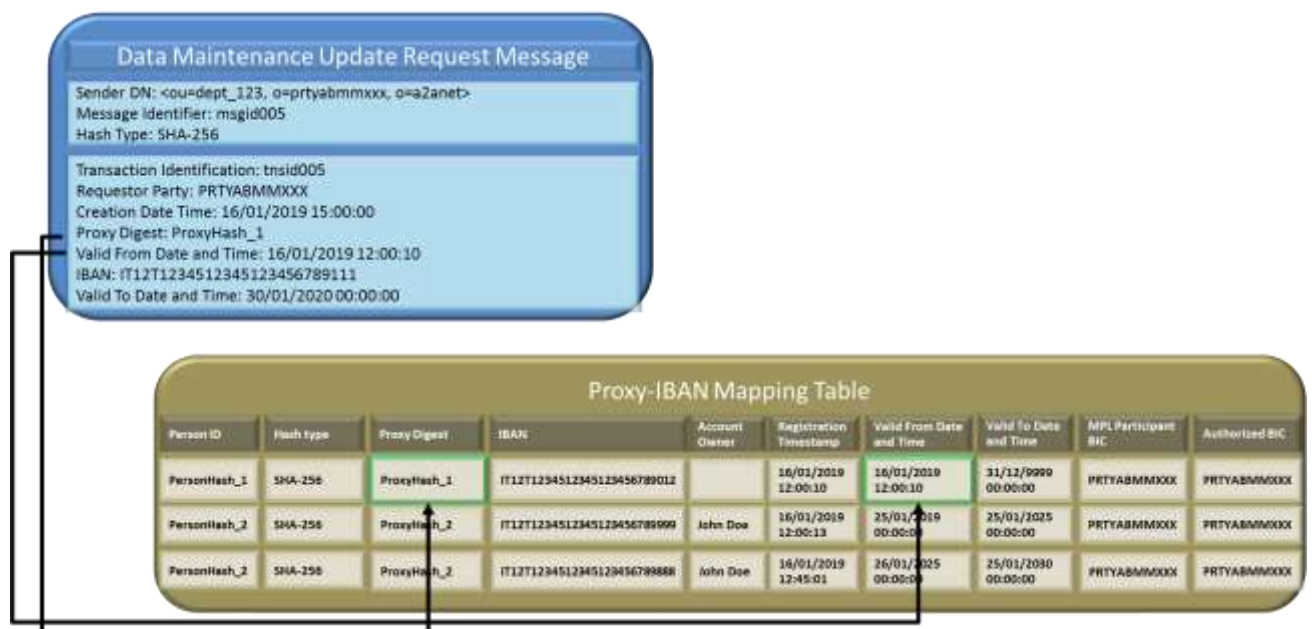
Data Maintenance Update Request Message

Sender DN: <ou=dept_123, o=prtyabmmxxx, o=a2anet>
Message Identifier: msgid005
Hash Type: SHA-256

Transaction Identification: tnsid005
Requestor Party: PRTYABMMXXX
Creation Date Time: 16/01/2019 15:00:00
Proxy Digest: ProxyHash_1
Valid From Date and Time: 16/01/2019 12:00:10
IBAN: IT12T1234512345123456789111
Valid To Date and Time: 30/01/2020 00:00:00

Proxy-IBAN Mapping Table

| Person ID | Hash type | Proxy Digest | IBAN | Account Owner | Registration Timestamp | Valid From Date and Time | Valid To Date and Time | MPL Participant BIC | Authorized BIC |
|---|---|---|---|---|---|---|---|---|---|
| PersonHash_1 | SHA-256 | ProxyHash_1 | IT12T1234512345123456789012 | | 16/01/2019 12:00:10 | 16/01/2019 12:00:10 | 31/12/9999 00:00:00 | PRTYABMMXXX | PRTYABMMXXX |
| PersonHash_2 | SHA-256 | ProxyHash_2 | IT12T1234512345123456789999 | John Doe | 16/01/2019 12:00:13 | 25/01/2019 00:00:00 | 25/01/2025 00:00:00 | PRTYABMMXXX | PRTYABMMXXX |
| PersonHash_2 | SHA-256 | ProxyHash_2 | IT12T1234512345123456789888 | John Doe | 16/01/2019 12:45:01 | 26/01/2025 00:00:00 | 25/01/2030 00:00:00 | PRTYABMMXXX | PRTYABMMXXX |